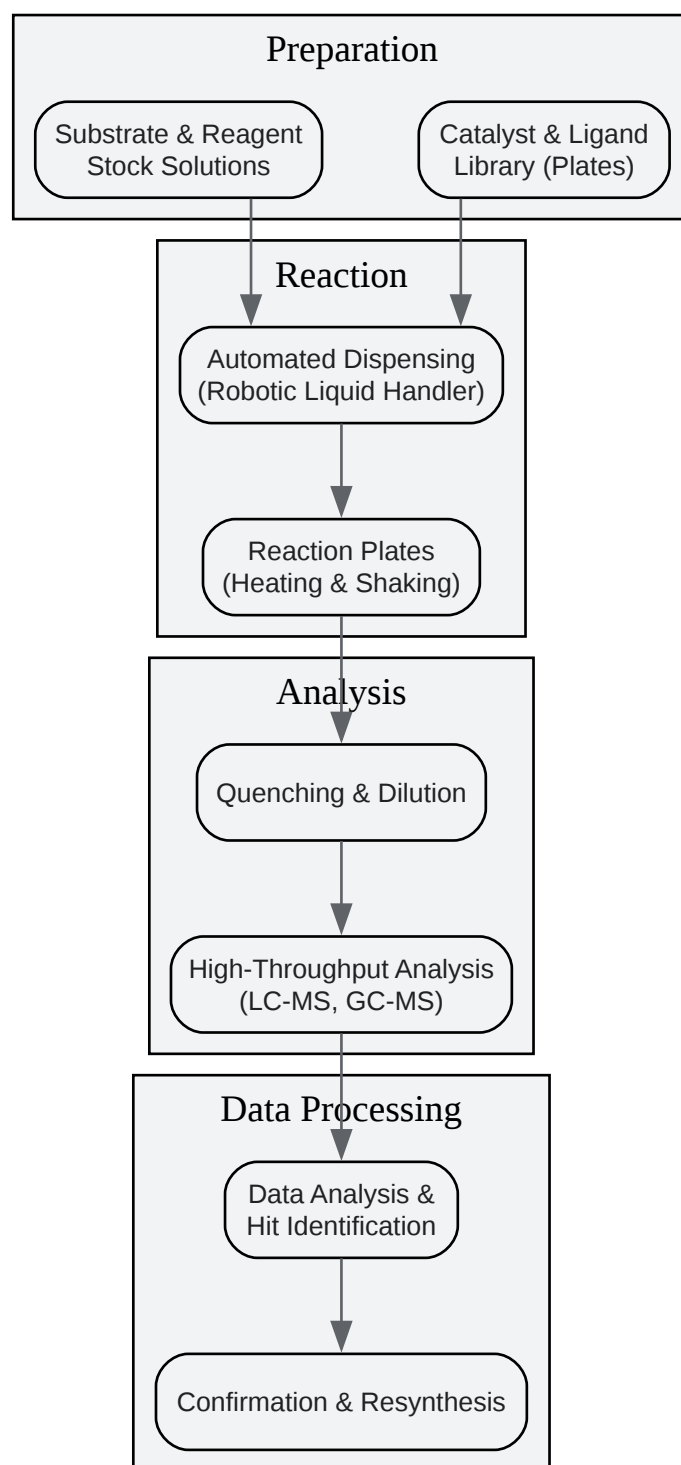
Preparation

Substrate & Reagent Stock Solutions

Catalyst & Ligand Library (Plates)

Reaction

Automated Dispensing (Robotic Liquid Handler)

Reaction Plates (Heating & Shaking)

Analysis

Quenching & Dilution

High-Throughput Analysis (LC-MS, GC-MS)

Data Processing

Data Analysis & Hit Identification

Confirmation & Resynthesis